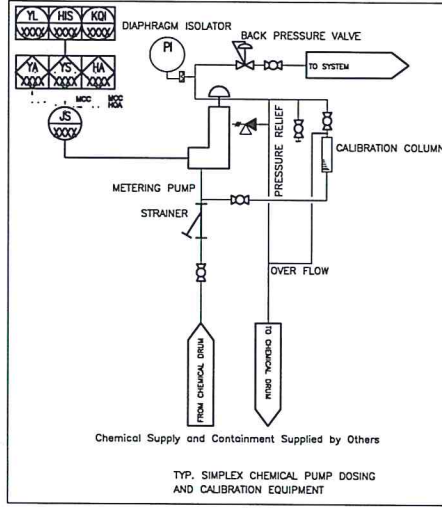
YL
XXXX
HIS
XXXX
KQI
XXXX
DIAPHRAGM ISOLATOR
YA
XXXX
YS
XXXX
HA
XXXX
MCC
MCC HOA
JS
XXXX
PI
BACK PRESSURE VALVE
TO SYSTEM
PRESSURE RELIEF
CALIBRATION COLUMN
METERING PUMP
STRAINER
OVER FLOW
FROM CHEMICAL DRUM
TO CHEMICAL DRUM

Chemical Supply and Containment Supplied by Others

TYP. SIMPLEX CHEMICAL PUMP DOSING AND CALIBRATION EQUIPMENT